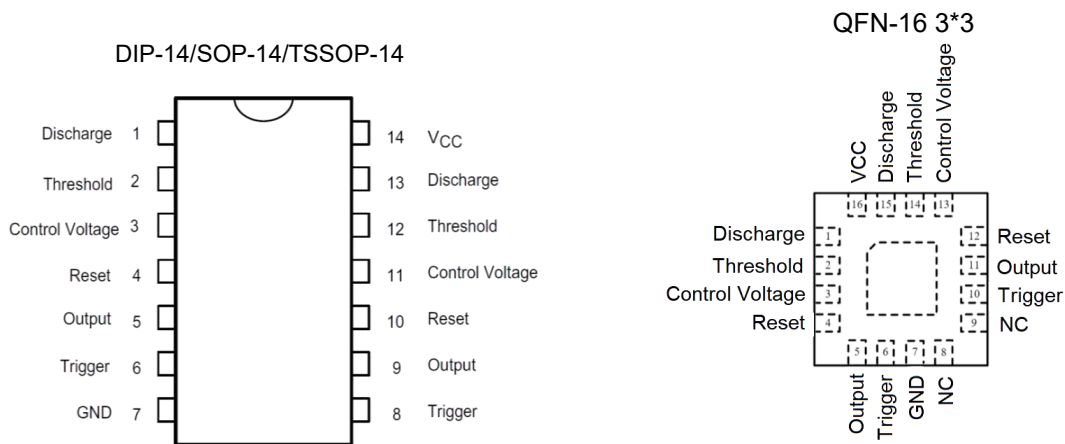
DIP-14/SOP-14/TSSOP-14

Discharge 1
Threshold 2
Control Voltage 3
Reset 4
Output 5
Trigger 6
GND 7

14 $V_{CC}$
13 Discharge
12 Threshold
11 Control Voltage
10 Reset
9 Output
8 Trigger

QFN-16 3*3

VCC
Discharge
Threshold
Control Voltage
16 15 14 13

Discharge 1
Threshold 2
Control Voltage 3
Reset 4

12 Reset
11 Output
10 Trigger
9 NC

5 6 7 8
Output
Trigger
GND
NC